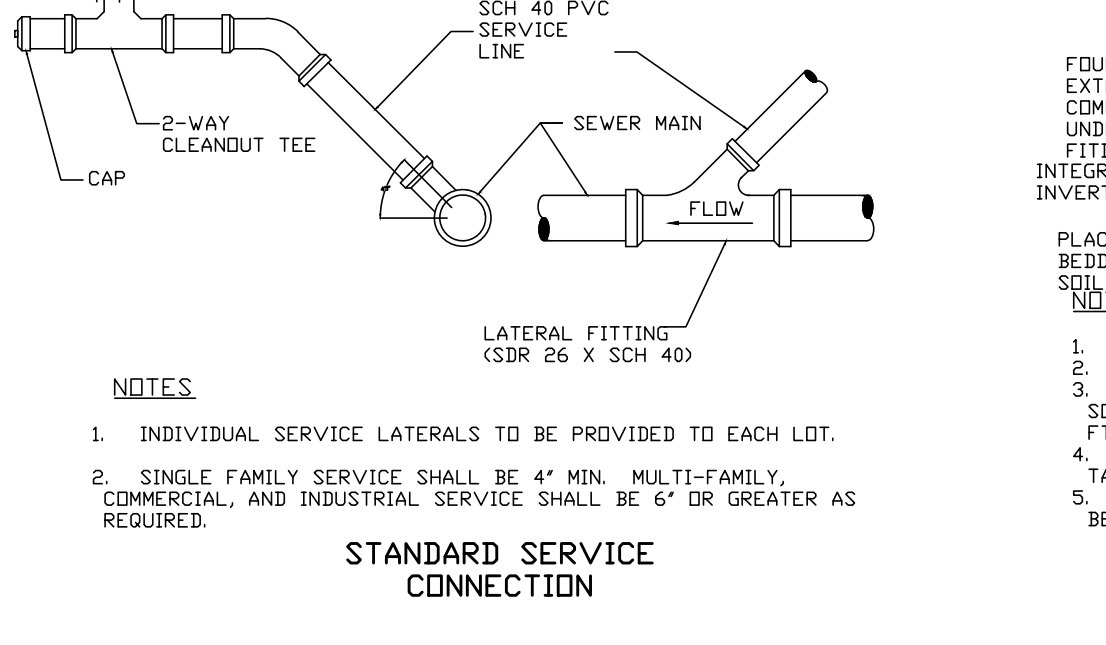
SCH 40 PVC
SERVICE
LINE

2-WAY
CLEANOUT TEE

CAP

SEWER MAIN

FLOW

LATERAL FITTING
(SDR 26 X SCH 40)

NOTES

1. INDIVIDUAL SERVICE LATERALS TO BE PROVIDED TO EACH LOT.

2. SINGLE FAMILY SERVICE SHALL BE 4" MIN. MULTI-FAMILY, COMMERCIAL, AND INDUSTRIAL SERVICE SHALL BE 6" OR GREATER AS REQUIRED.

STANDARD SERVICE
CONNECTION

FOU
EXT
COM
UND
FITI
INTEGR
INVERT

PLAC
BEDD
SOIL
NO

1.
2.
3.
SD
FT
4.
TA
5.
BE